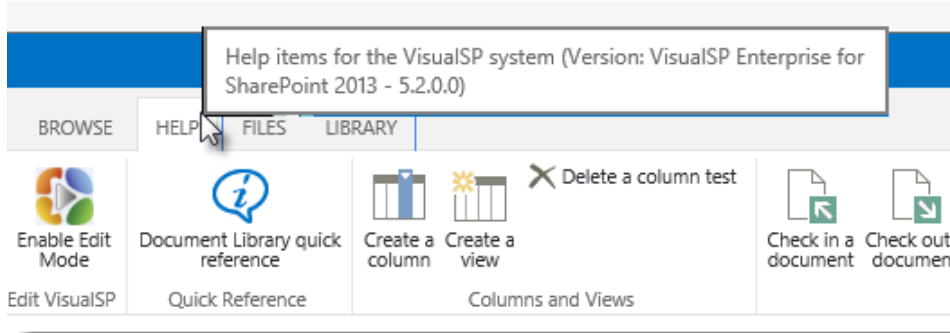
Help items for the VisualSP system (Version: VisualSP Enterprise for SharePoint 2013 - 5.2.0.0)

BROWSE HELP FILES LIBRARY

Enable Edit Mode
Edit VisualSP

Document Library quick reference
Quick Reference

Create a column
Create a view
Delete a column test
Columns and Views

Check in a document
Check out a documen